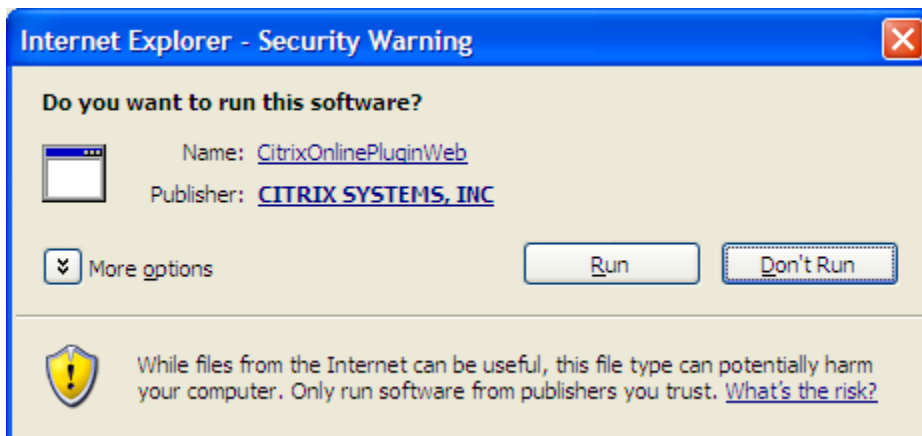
Internet Explorer - Security Warning

Do you want to run this software?

Name: CitrixOnlinePluginWeb

Publisher: CITRIX SYSTEMS, INC

More options

Run

Don't Run

While files from the Internet can be useful, this file type can potentially harm your computer. Only run software from publishers you trust. What's the risk?